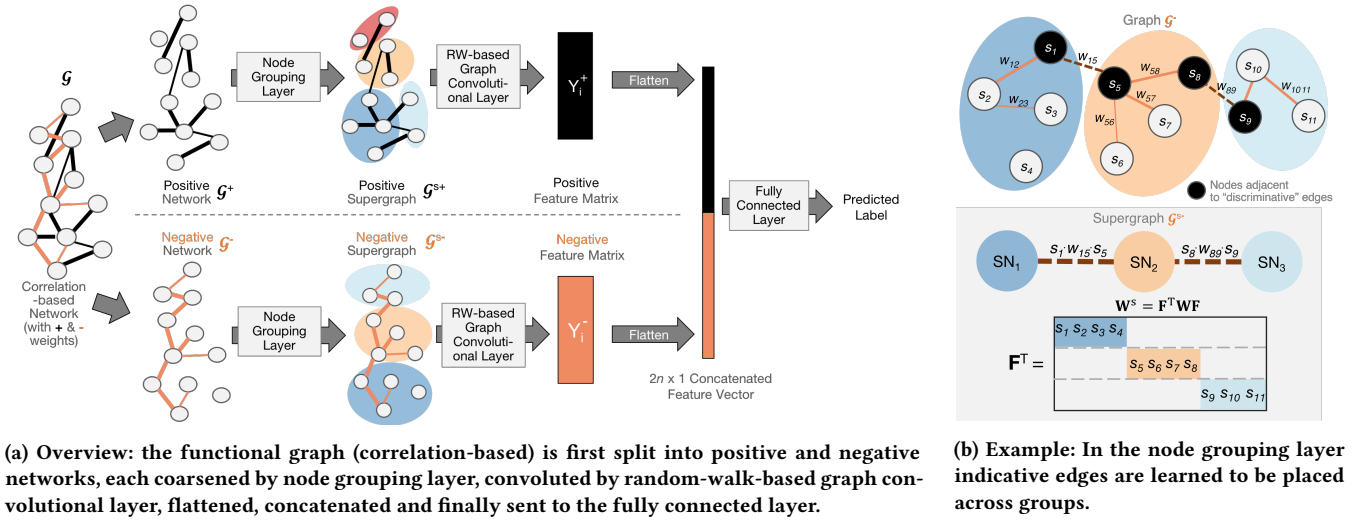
$\mathcal{G}$

Correlation -based Network (with + & - weights)

Positive Network $\mathcal{G}^+$

Node Grouping Layer

Positive Supergraph $\mathcal{G}^{s+}$

RW-based Graph Convolutional Layer

$Y_i^+$

Positive Feature Matrix

Flatten

Fully Connected Layer

Predicted Label

Negative Network $\mathcal{G}^-$

Node Grouping Layer

Negative Supergraph $\mathcal{G}^{s-}$

RW-based Graph Convolutional Layer

$Y_i^-$

Negative Feature Matrix

Flatten

2n x 1 Concatenated Feature Vector

(a) Overview: the functional graph (correlation-based) is first split into positive and negative networks, each coarsened by node grouping layer, convoluted by random-walk-based graph convolutional layer, flattened, concatenated and finally sent to the fully connected layer.

Graph $\mathcal{G}^-$

$s_1$ $w_{15}$ $w_{12}$ $s_2$ $w_{23}$ $s_3$ $s_4$ $s_5$ $w_{58}$ $s_8$ $w_{57}$ $w_{56}$ $s_7$ $s_6$ $w_{89}$ $s_9$ $s_{10}$ $w_{1011}$ $s_{11}$

Nodes adjacent to "discriminative" edges

Supergraph $\mathcal{G}^{s-}$

$SN_1$ $s_1 \cdot w_{15} \cdot s_5$ $SN_2$ $s_8 \cdot w_{89} \cdot s_9$ $SN_3$

$\mathbf{W}^s = \mathbf{F}^T\mathbf{W}\mathbf{F}$

$\mathbf{F}^T =$ $s_1\ s_2\ s_3\ s_4$ $s_5\ s_6\ s_7\ s_8$ $s_9\ s_{10}\ s_{11}$

(b) Example: In the node grouping layer indicative edges are learned to be placed across groups.